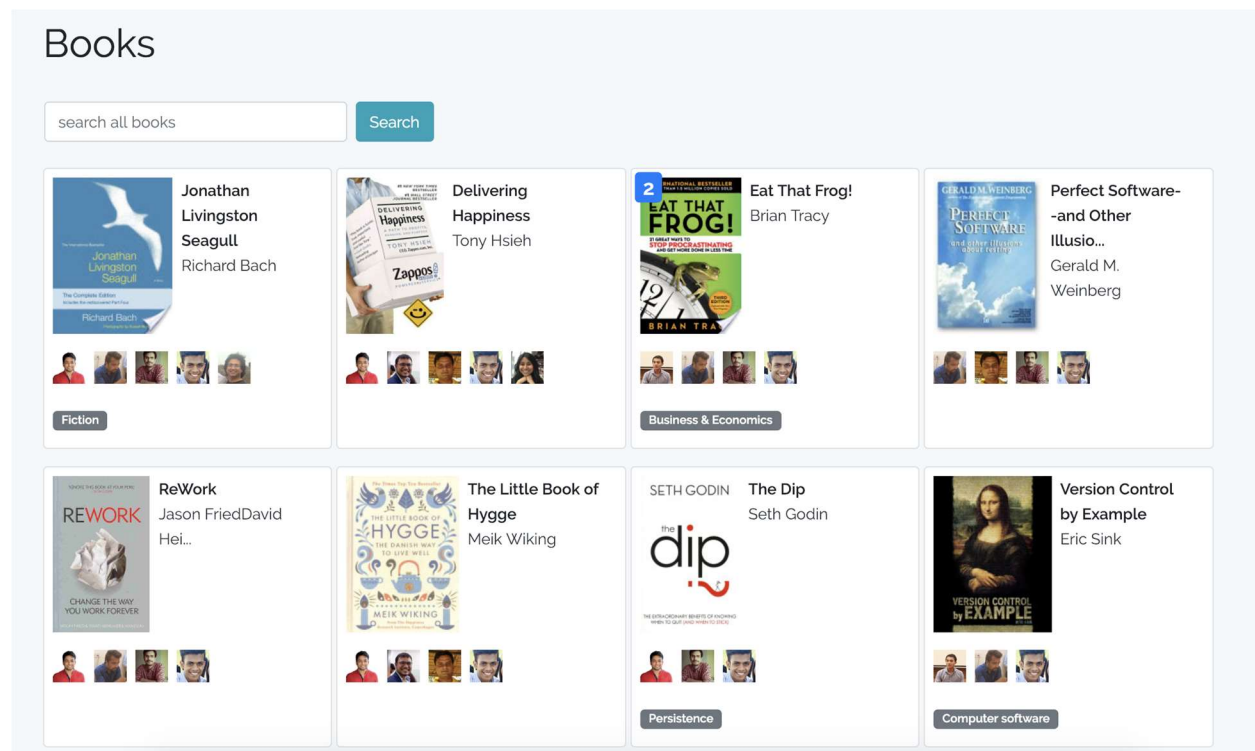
Books

search all books

Search

Jonathan Livingston Seagull
Richard Bach

Jonathan Livingston Seagull
The Complete Edition
Richard Bach

Fiction

Delivering Happiness
Tony Hsieh

DELIVERING Happiness
TONY HSIEH
Zappos

Eat That Frog!
Brian Tracy

2
EAT THAT FROG!
21 GREAT WAYS TO STOP PROCRASTINATING AND GET MORE DONE IN LESS TIME
THIRD EDITION
BRIAN TRA

Business & Economics

Perfect Software--and Other Illusio...
Gerald M. Weinberg

GERALD M. WEINBERG
PERFECT SOFTWARE
and other illusions about testing

ReWork
Jason FriedDavid Hei...

REWORK
CHANGE THE WAY YOU WORK FOREVER

The Little Book of Hygge
Meik Wiking

THE LITTLE BOOK OF HYGGE
THE DANISH WAY TO LIVE WELL
MEIK WIKING

The Dip
Seth Godin

SETH GODIN
the dip
THE EXTRAORDINARY BENEFITS OF KNOWING WHEN TO QUIT (AND WHEN TO STICK)

Persistence

Version Control by Example
Eric Sink

VERSION CONTROL by EXAMPLE

Computer software